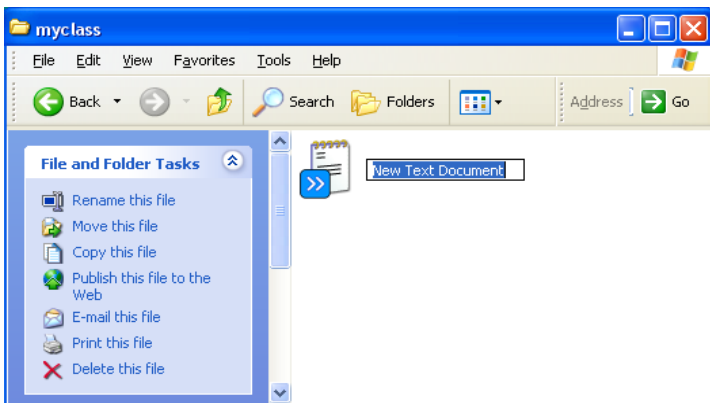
myclass

File Edit View Favorites Tools Help

Back Search Folders Address Go

File and Folder Tasks

Rename this file
Move this file
Copy this file
Publish this file to the Web
E-mail this file
Print this file
Delete this file

New Text Document